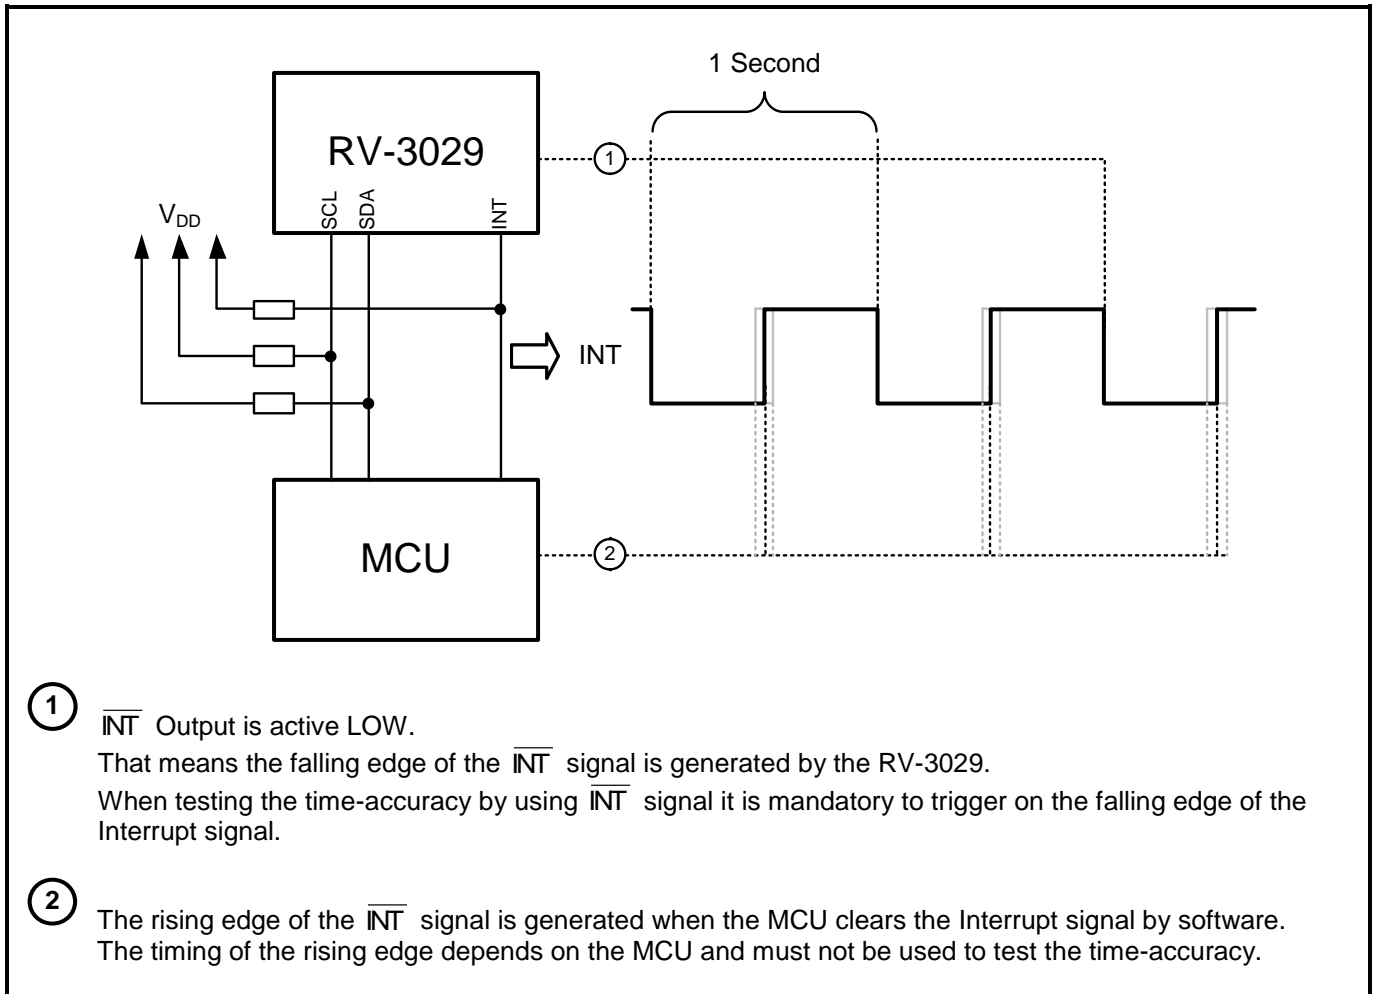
1 Second

RV-3029

1

$V_{DD}$

SCL SDA INT

INT

MCU

2

1 $\overline{INT}$ Output is active LOW.
That means the falling edge of the $\overline{INT}$ signal is generated by the RV-3029.
When testing the time-accuracy by using $\overline{INT}$ signal it is mandatory to trigger on the falling edge of the Interrupt signal.

2 The rising edge of the $\overline{INT}$ signal is generated when the MCU clears the Interrupt signal by software. The timing of the rising edge depends on the MCU and must not be used to test the time-accuracy.